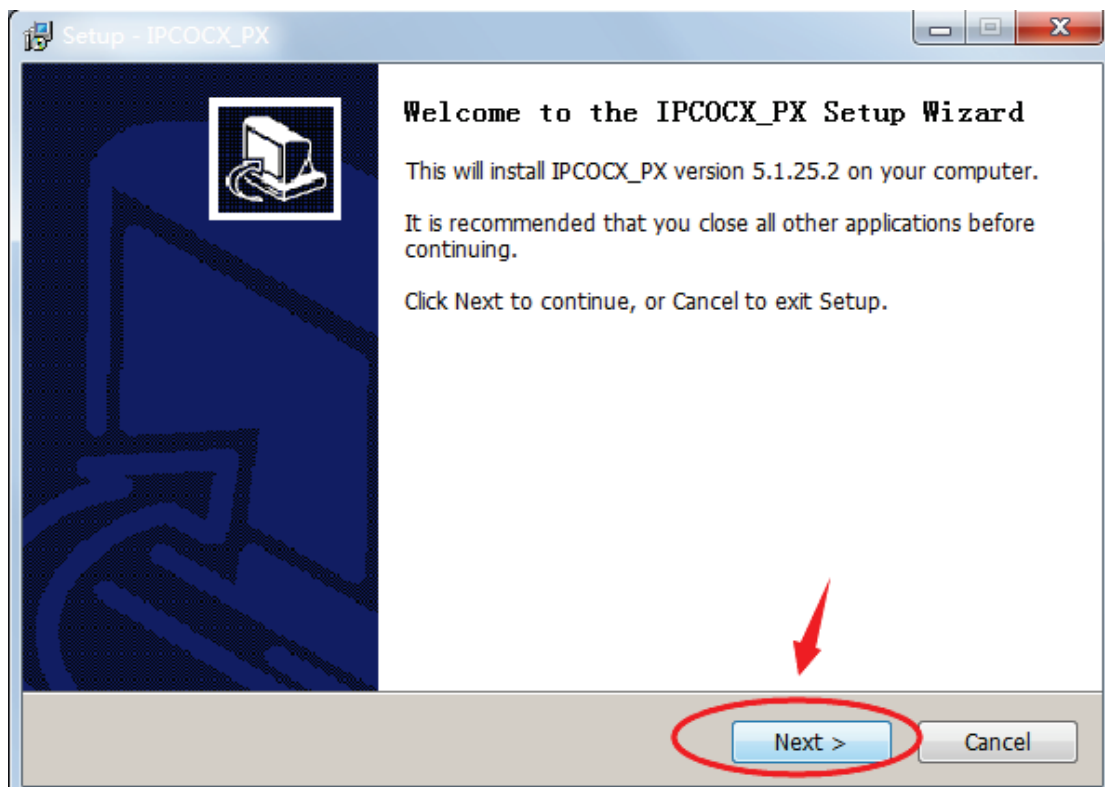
Setup - IPCOCX_PX

Welcome to the IPCOCX_PX Setup Wizard

This will install IPCOCX_PX version 5.1.25.2 on your computer.

It is recommended that you close all other applications before continuing.

Click Next to continue, or Cancel to exit Setup.

Next >

Cancel